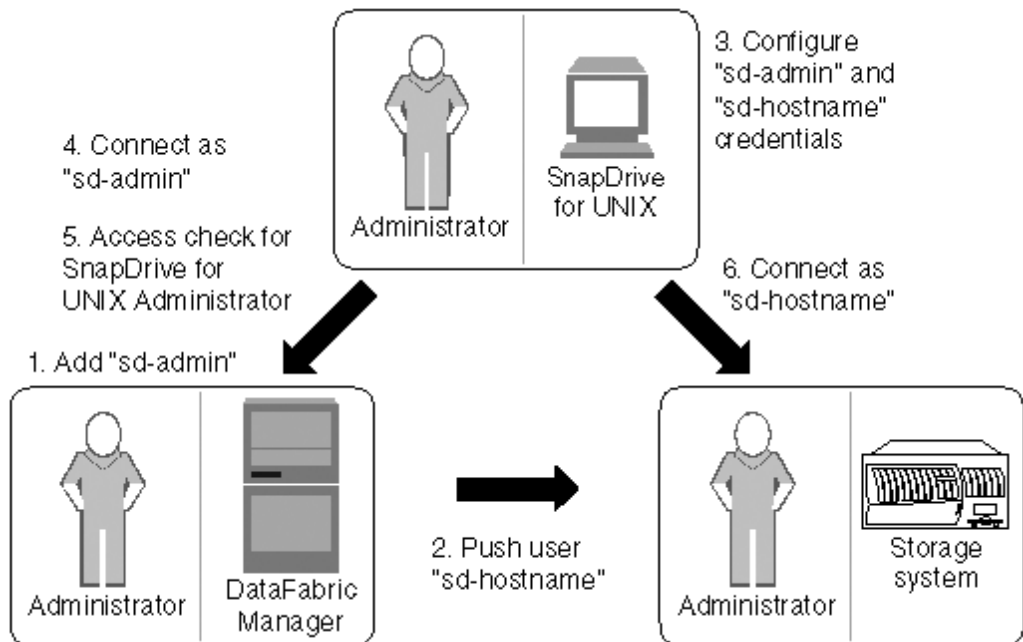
Administrator

SnapDrive for UNIX

3. Configure "sd-admin" and "sd-hostname" credentials

4. Connect as "sd-admin"

5. Access check for SnapDrive for UNIX Administrator

6. Connect as "sd-hostname"

1. Add "sd-admin"

Administrator

DataFabric Manager

2. Push user "sd-hostname"

Administrator

Storage system